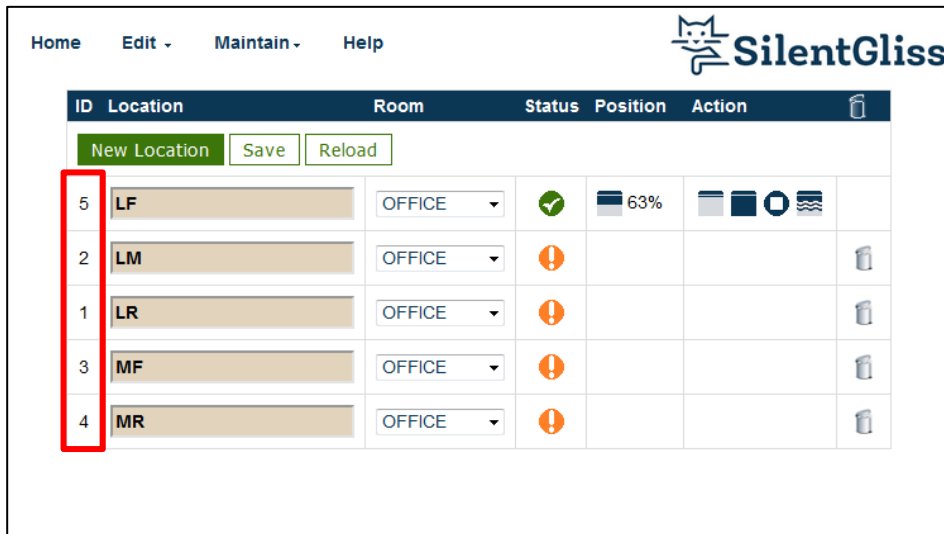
Home Edit Maintain Help

SilentGliss

| ID | Location | Room | Status | Position | Action | |
|---|---|---|---|---|---|---|
| New Location Save Reload | | | | | | |
| 5 | LF | OFFICE | | 63% | | |
| 2 | LM | OFFICE | | | | |
| 1 | LR | OFFICE | | | | |
| 3 | MF | OFFICE | | | | |
| 4 | MR | OFFICE | | | | |